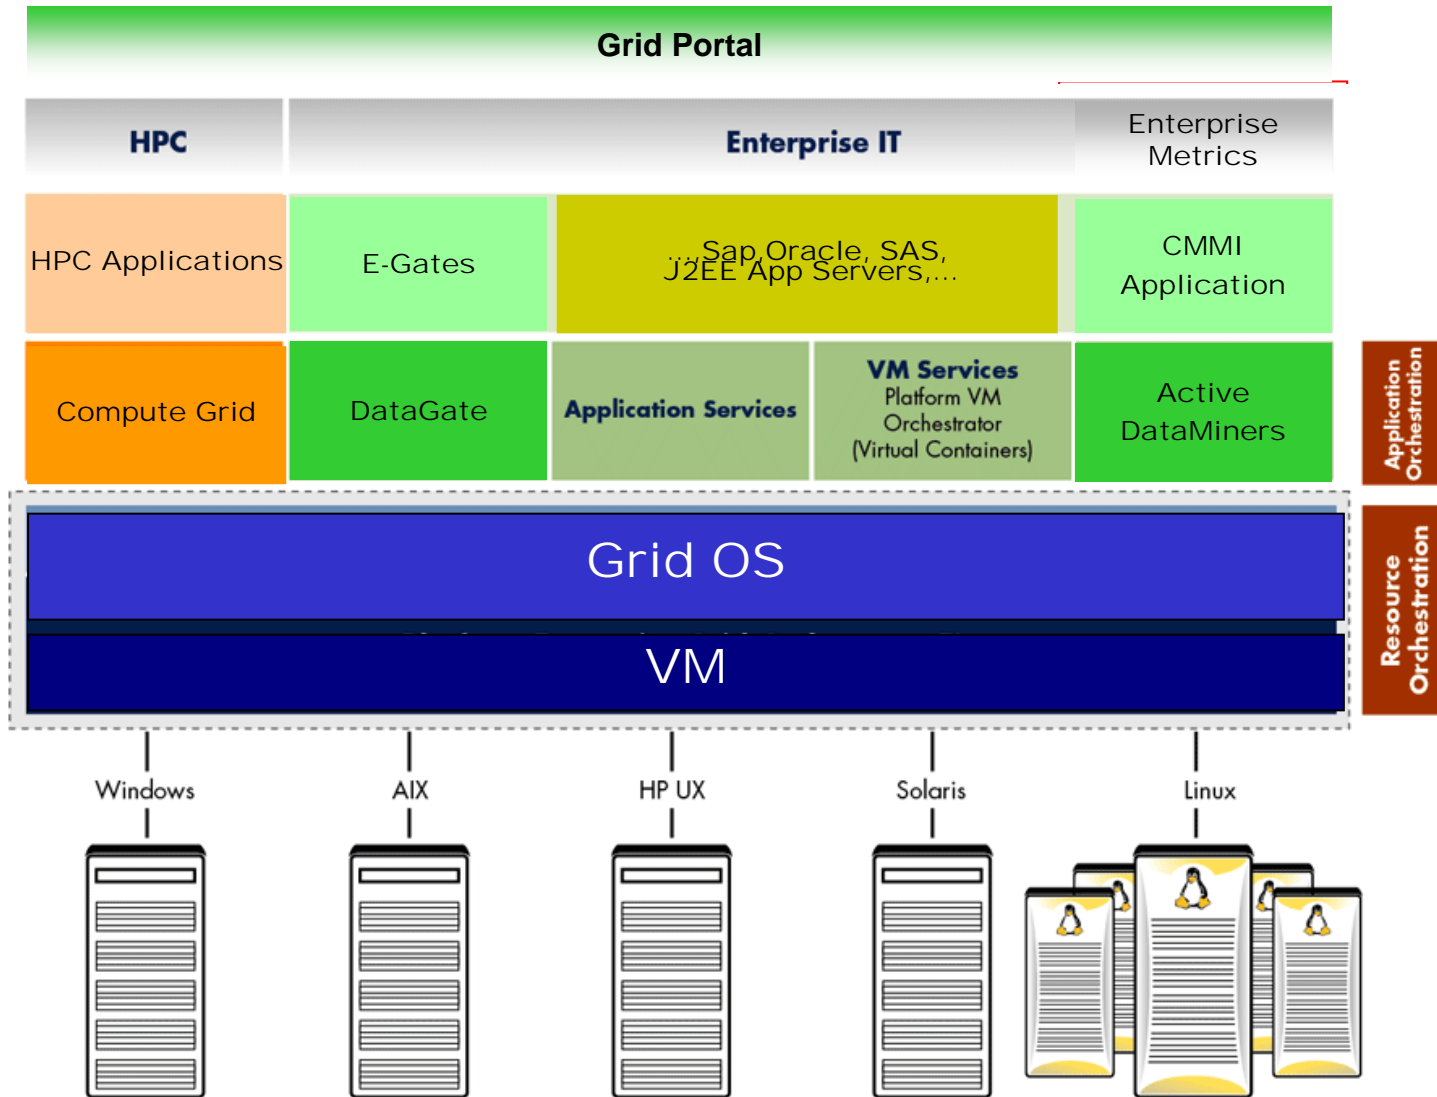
Grid Portal

HPC

Enterprise IT

Enterprise Metrics

HPC Applications

E-Gates

…Sap,Oracle, SAS, J2EE App Servers,…

CMMI Application

Compute Grid

DataGate

Application Services

VM Services
Platform VM Orchestrator
(Virtual Containers)

Active DataMiners

Application Orchestration

Grid OS

VM

Resource Orchestration

Windows

AIX

HP UX

Solaris

Linux